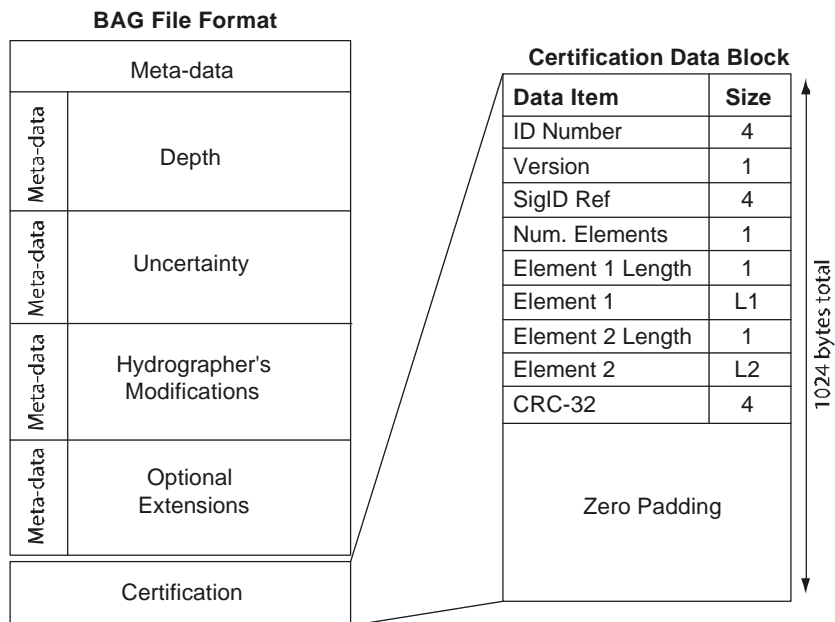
BAG File Format

Meta-data

Meta-data
Depth

Meta-data
Uncertainty

Meta-data
Hydrographer's Modifications

Meta-data
Optional Extensions

Certification

Certification Data Block

| Data Item | Size |
|---|---|
| ID Number | 4 |
| Version | 1 |
| SigID Ref | 4 |
| Num. Elements | 1 |
| Element 1 Length | 1 |
| Element 1 | L1 |
| Element 2 Length | 1 |
| Element 2 | L2 |
| CRC-32 | 4 |
| Zero Padding | |

1024 bytes total